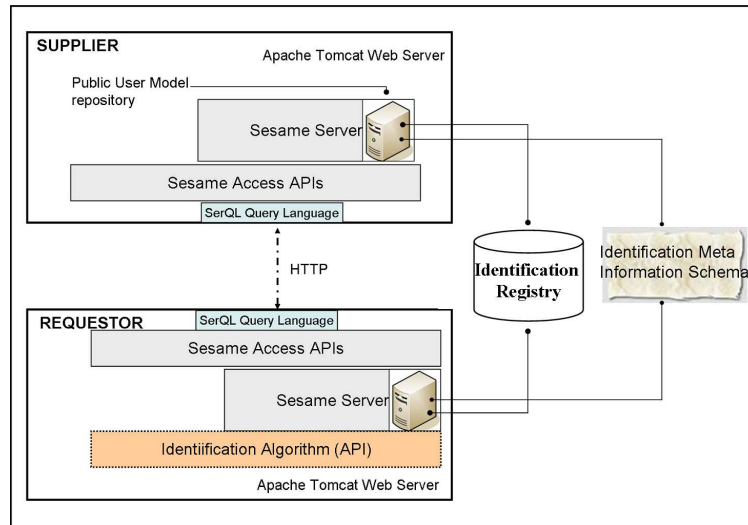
SUPPLIER

Apache Tomcat Web Server

Public User Model repository

Sesame Server

Sesame Access APIs

SerQL Query Language

HTTP

Identification Registry

Identification Meta Information Schema

REQUESTOR

SerQL Query Language

Sesame Access APIs

Sesame Server

Identiification Algorithm (API)

Apache Tomcat Web Server